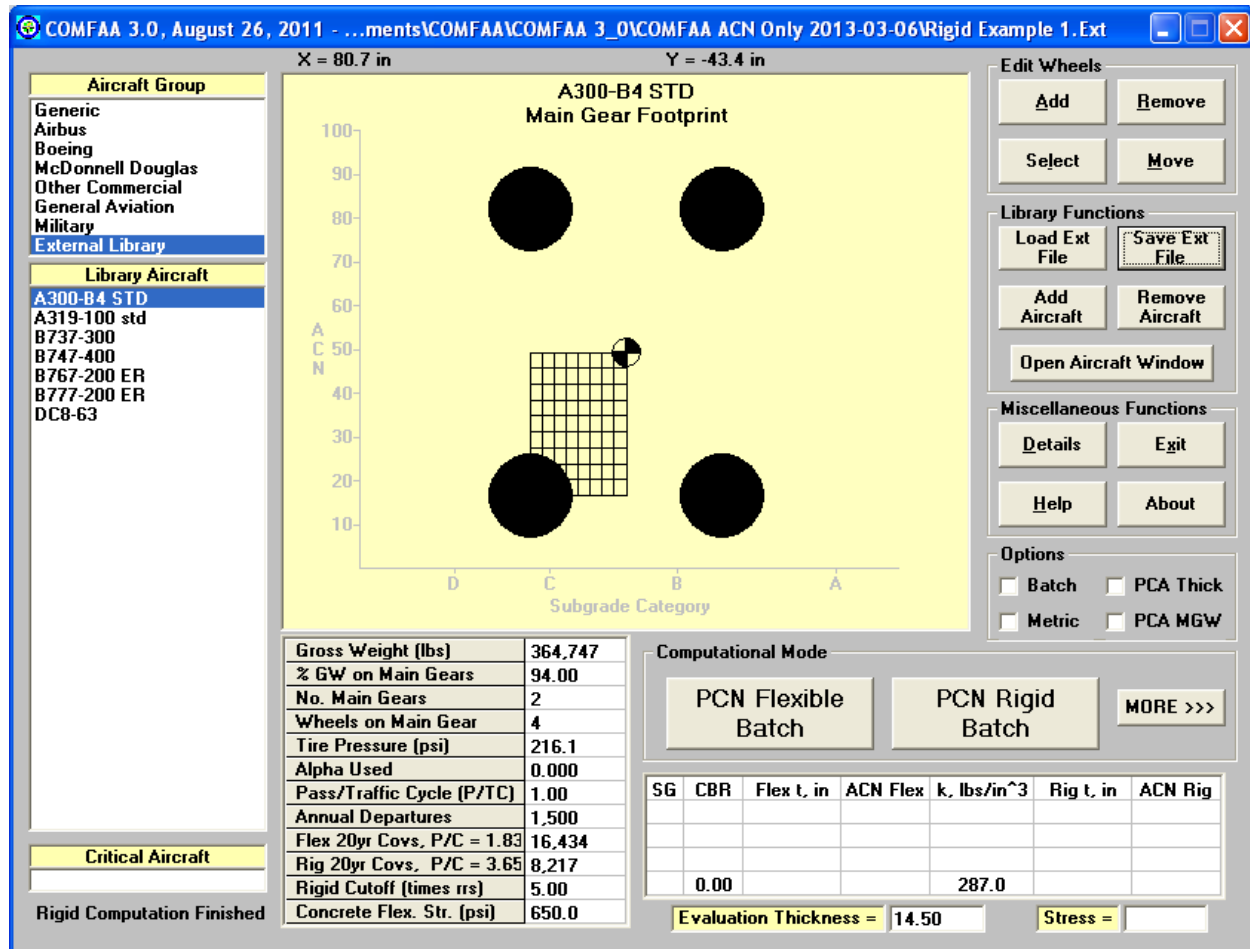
COMFAA 3.0, August 26, 2011 - ...ments\COMFAA\COMFAA 3_0\COMFAA ACN Only 2013-03-06\Rigid Example 1.Ext

X = 80.7 in

Y = -43.4 in

Aircraft Group
Generic
Airbus
Boeing
McDonnell Douglas
Other Commercial
General Aviation
Military
External Library

Library Aircraft
A300-B4 STD
A319-100 std
B737-300
B747-400
B767-200 ER
B777-200 ER
DC8-63

Critical Aircraft

Rigid Computation Finished

A300-B4 STD
Main Gear Footprint

100
90
80
70
60
50
40
30
20
10

A
C
N

D
C
B
A
Subgrade Category

Edit Wheels
Add
Remove
Select
Move

Library Functions
Load Ext File
Save Ext File
Add Aircraft
Remove Aircraft
Open Aircraft Window

Miscellaneous Functions
Details
Exit
Help
About

Options
Batch
PCA Thick
Metric
PCA MGW

| Gross Weight (lbs) | 364,747 |
|---|---|
| % GW on Main Gears | 94.00 |
| No. Main Gears | 2 |
| Wheels on Main Gear | 4 |
| Tire Pressure (psi) | 216.1 |
| Alpha Used | 0.000 |
| Pass/Traffic Cycle (P/TC) | 1.00 |
| Annual Departures | 1,500 |
| Flex 20yr Covs, P/C = 1.83 | 16,434 |
| Rig 20yr Covs, P/C = 3.65 | 8,217 |
| Rigid Cutoff (times rrs) | 5.00 |
| Concrete Flex. Str. (psi) | 650.0 |

Computational Mode
PCN Flexible Batch
PCN Rigid Batch
MORE >>>

| SG | CBR | Flex t, in | ACN Flex | k, lbs/in^3 | Rig t, in | ACN Rig |
|---|---|---|---|---|---|---|
| | | | | | | |
| | | | | | | |
| | | | | | | |
| | 0.00 | | | 287.0 | | |

Evaluation Thickness = 14.50
Stress =